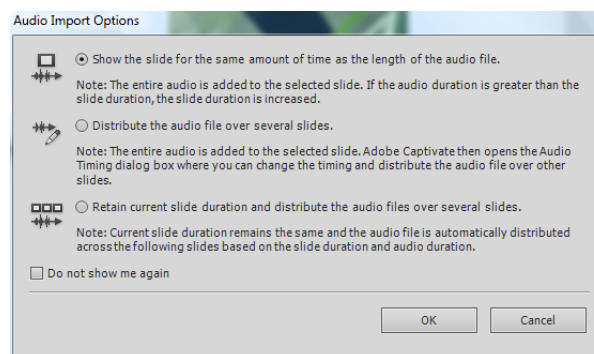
Audio Import Options

Show the slide for the same amount of time as the length of the audio file.

Note: The entire audio is added to the selected slide. If the audio duration is greater than the slide duration, the slide duration is increased.

Distribute the audio file over several slides.

Note: The entire audio is added to the selected slide. Adobe Captivate then opens the Audio Timing dialog box where you can change the timing and distribute the audio file over other slides.

Retain current slide duration and distribute the audio files over several slides.

Note: Current slide duration remains the same and the audio file is automatically distributed across the following slides based on the slide duration and audio duration.

Do not show me again

OK

Cancel